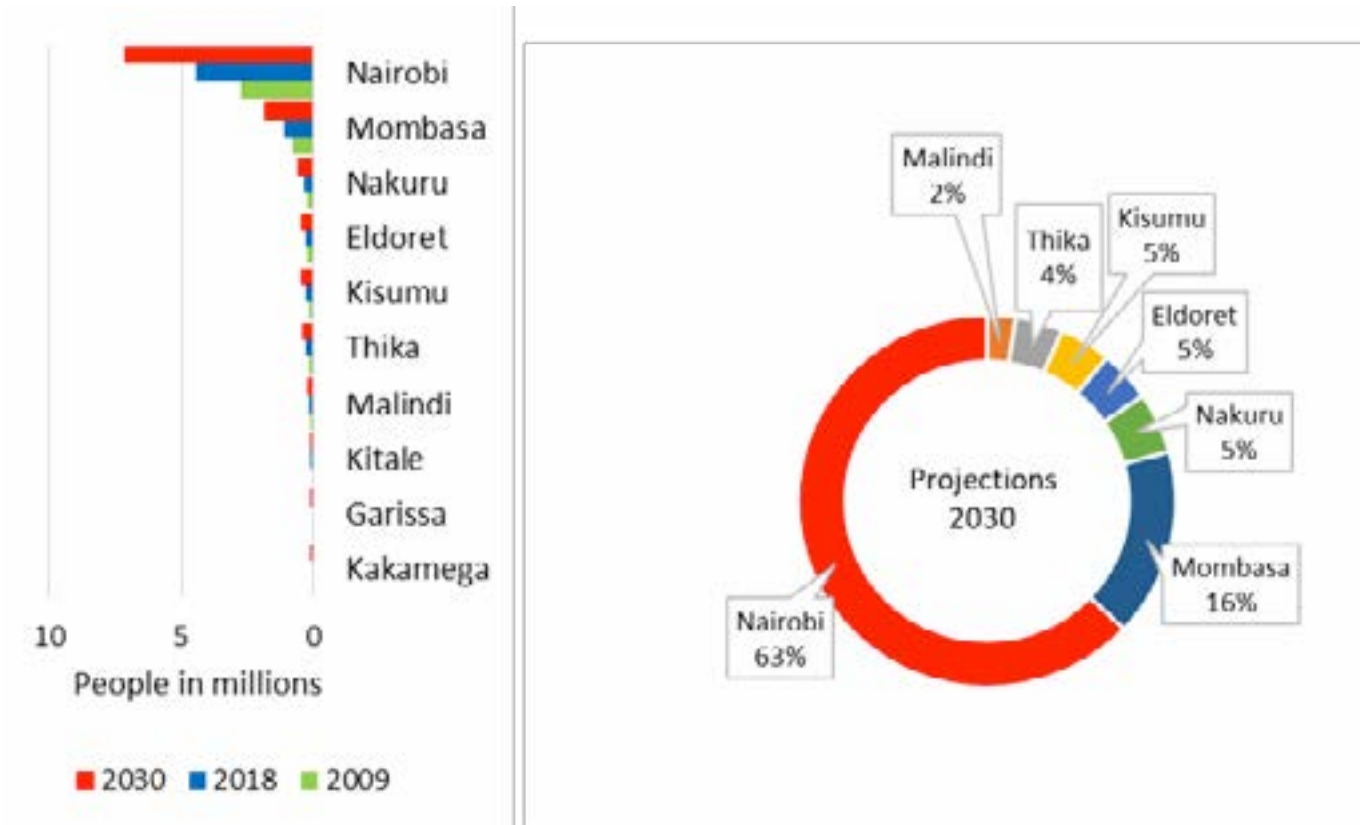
Nairobi
Mombasa
Nakuru
Eldoret
Kisumu
Thika
Malindi
Kitale
Garissa
Kakamega

10 5 0
People in millions

2030 2018 2009

Malindi 2%
Thika 4%
Kisumu 5%
Eldoret 5%
Nakuru 5%
Projections 2030
Mombasa 16%
Nairobi 63%